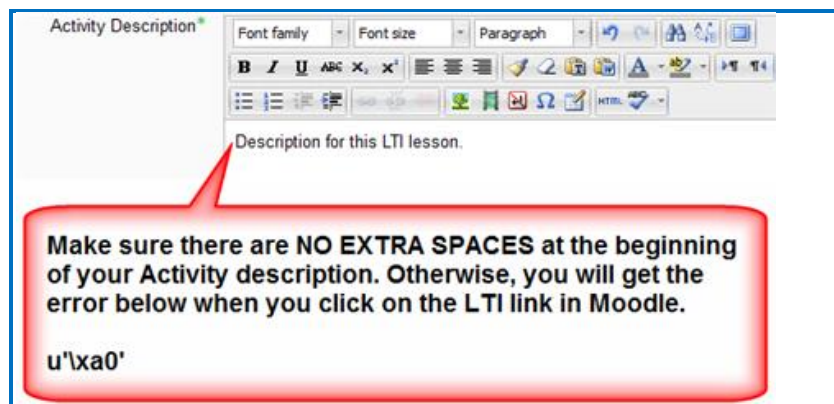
Activity Description*

Font family
Font size
Paragraph

B I U ABC $x_2$ $x^2$

HTML

Description for this LTI lesson.

Make sure there are NO EXTRA SPACES at the beginning of your Activity description. Otherwise, you will get the error below when you click on the LTI link in Moodle.

u'\xa0'